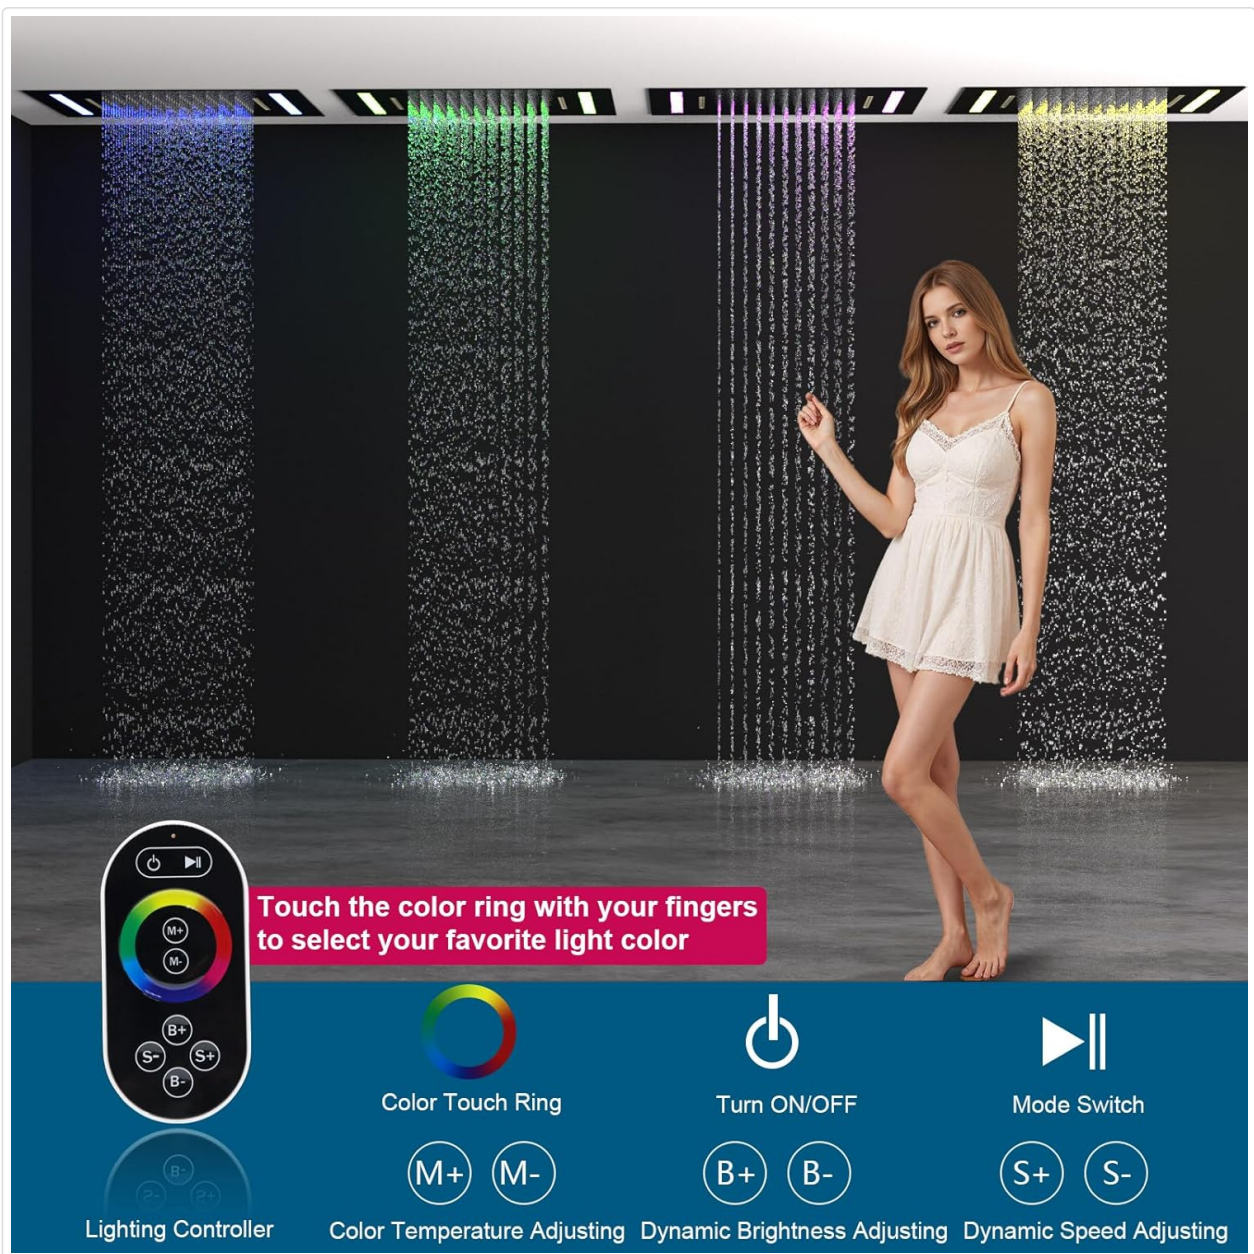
M+
M-
B+
S-
S+
B-

Touch the color ring with your fingers to select your favorite light color

Color Touch Ring

Turn ON/OFF

Mode Switch

M+ M-

B+ B-

S+ S-

Lighting Controller

Color Temperature Adjusting

Dynamic Brightness Adjusting

Dynamic Speed Adjusting